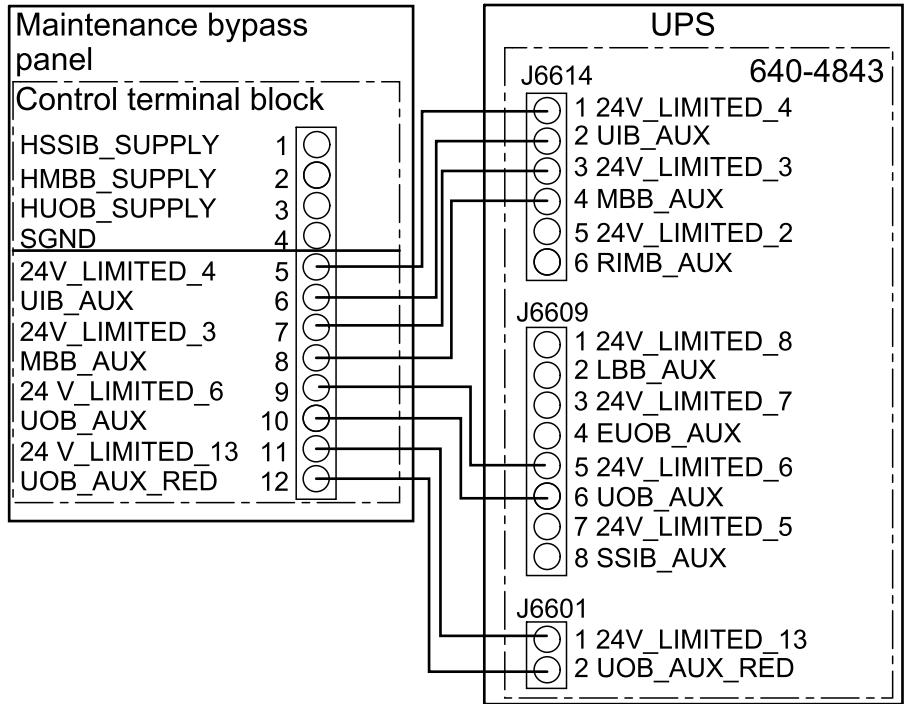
Maintenance bypass panel

Control terminal block

HSSIB_SUPPLY 1
HMBB_SUPPLY 2
HUOB_SUPPLY 3
SGND 4
24V_LIMITED_4 5
UIB_AUX 6
24V_LIMITED_3 7
MBB_AUX 8
24 V_LIMITED_6 9
UOB_AUX 10
24 V_LIMITED_13 11
UOB_AUX_RED 12

UPS

640-4843

J6614
1 24V_LIMITED_4
2 UIB_AUX
3 24V_LIMITED_3
4 MBB_AUX
5 24V_LIMITED_2
6 RIMB_AUX

J6609
1 24V_LIMITED_8
2 LBB_AUX
3 24V_LIMITED_7
4 EUOB_AUX
5 24V_LIMITED_6
6 UOB_AUX
7 24V_LIMITED_5
8 SSIB_AUX

J6601
1 24V_LIMITED_13
2 UOB_AUX_RED